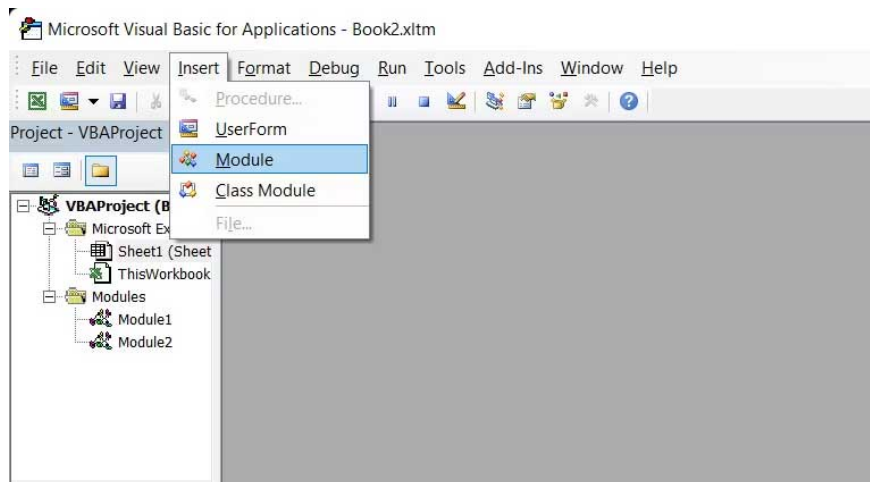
Microsoft Visual Basic for Applications - Book2.xltm

File Edit View Insert Format Debug Run Tools Add-Ins Window Help

Procedure...
UserForm
Module
Class Module
File...

Project - VBAProject

VBAProject (B
Microsoft Ex
Sheet1 (Sheet
ThisWorkbook
Modules
Module1
Module2